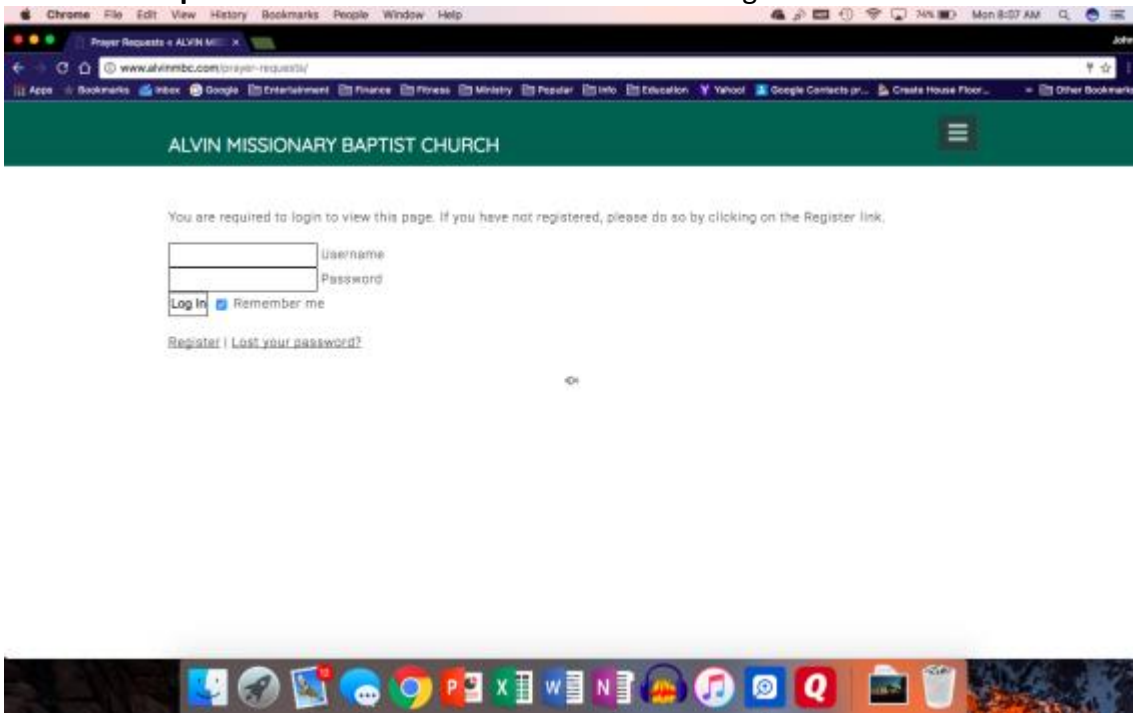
Chrome File Edit View History Bookmarks People Window Help

74% Mon 8:07 AM

Prayer Requests « ALVIN M

John

www.alvinmbc.com/prayer-requests/

Apps Bookmarks Inbox Google Entertainment Finance Fitness Ministry Popular Info Education Yahoo! Google Contacts pr... Create House Floor... Other Bookmarks

ALVIN MISSIONARY BAPTIST CHURCH

You are required to login to view this page. If you have not registered, please do so by clicking on the Register link.

Username

Password

Log In Remember me

Register | Lost your password?